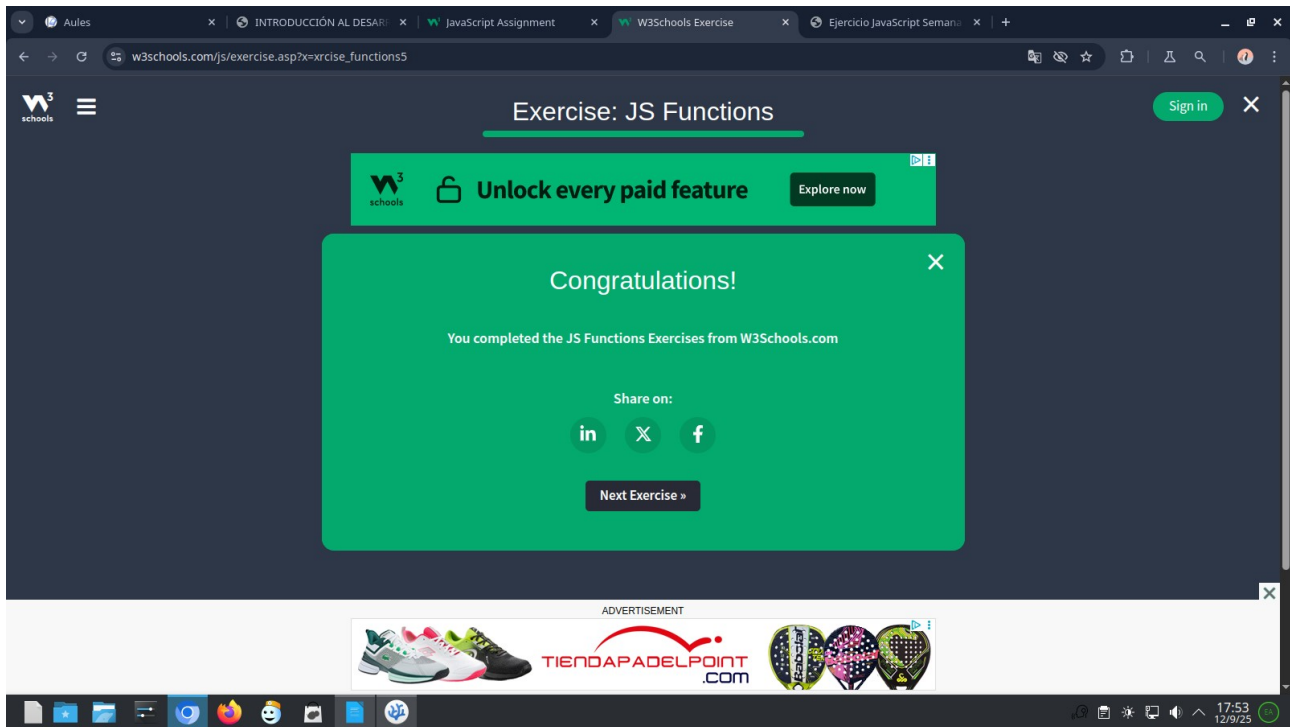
Aules
INTRODUCCIÓN AL DESAR
JavaScript Assignment
W3Schools Exercise
Ejercicio JavaScript Semana
w3schools.com/js/exercise.asp?x=xrcise_functions5

W3 schools
Exercise: JS Functions
Sign in

W3 schools
Unlock every paid feature
Explore now

Congratulations!

You completed the JS Functions Exercises from W3Schools.com

Share on:

in X f

Next Exercise »

ADVERTISEMENT
TIENDAPADELPOINT .COM

17:53
12/9/25